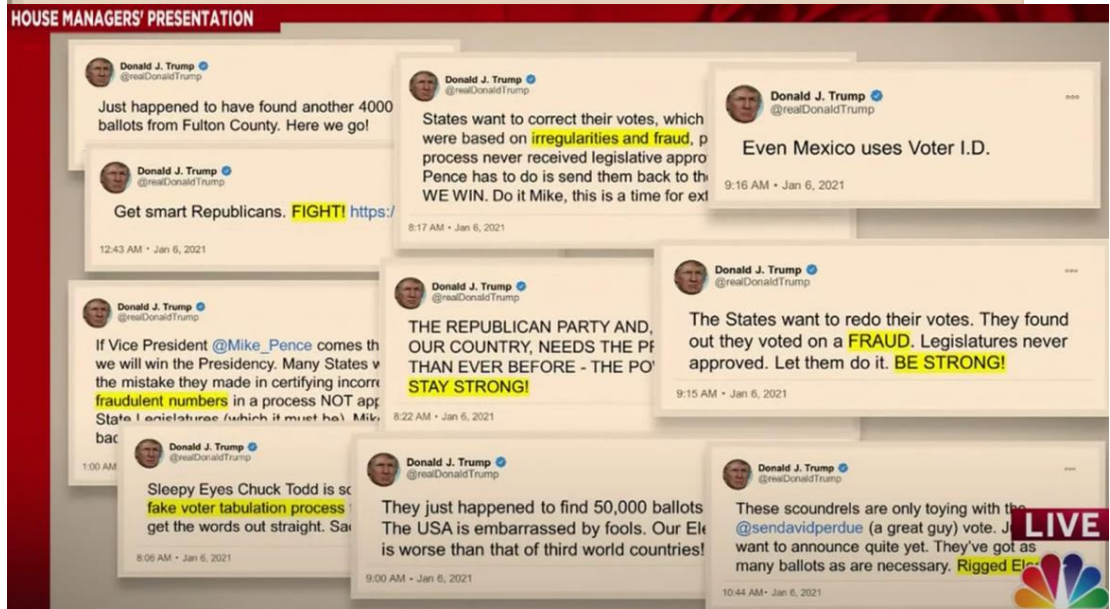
HOUSE MANAGERS' PRESENTATION

Donald J. Trump
@realDonaldTrump

Just happened to have found another 4000 ballots from Fulton County. Here we go!

Donald J. Trump
@realDonaldTrump

Get smart Republicans. FIGHT! https:/

12:43 AM • Jan 6, 2021

Donald J. Trump
@realDonaldTrump

States want to correct their votes, which were based on irregularities and fraud, p process never received legislative appro Pence has to do is send them back to th WE WIN. Do it Mike, this is a time for ext

8:17 AM • Jan 6, 2021

Donald J. Trump
@realDonaldTrump

Even Mexico uses Voter I.D.

9:16 AM • Jan 6, 2021

Donald J. Trump
@realDonaldTrump

If Vice President @Mike_Pence comes th we will win the Presidency. Many States w the mistake they made in certifying incorr fraudulent numbers in a process NOT app State Legislatures (which it must be). Mik bac

1:00 AM

Donald J. Trump
@realDonaldTrump

THE REPUBLICAN PARTY AND, OUR COUNTRY, NEEDS THE PR THAN EVER BEFORE - THE PO STAY STRONG!

8:22 AM • Jan 6, 2021

Donald J. Trump
@realDonaldTrump

The States want to redo their votes. They found out they voted on a FRAUD. Legislatures never approved. Let them do it. BE STRONG!

9:15 AM • Jan 6, 2021

Donald J. Trump
@realDonaldTrump

Sleepy Eyes Chuck Todd is so fake voter tabulation process get the words out straight. Sa

8:06 AM • Jan 6, 2021

Donald J. Trump
@realDonaldTrump

They just happened to find 50,000 ballots The USA is embarrassed by fools. Our Ele is worse than that of third world countries!

9:00 AM • Jan 6, 2021

Donald J. Trump
@realDonaldTrump

These scoundrels are only toying with the @sendavidperdue (a great guy) vote. J want to announce quite yet. They've got as many ballots as are necessary. Rigged Ele

10:44 AM • Jan 6, 2021

LIVE